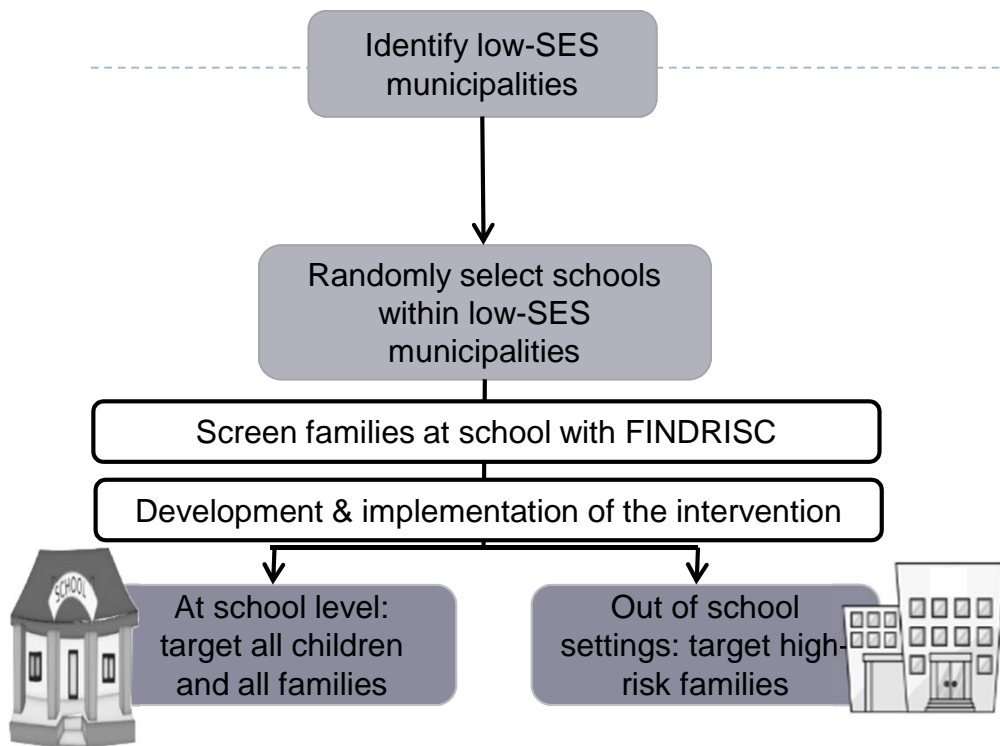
Identify low-SES municipalities

Randomly select schools within low-SES municipalities

Screen families at school with FINDRISC

Development & implementation of the intervention

SCHOOL

At school level: target all children and all families

Out of school settings: target high-risk families